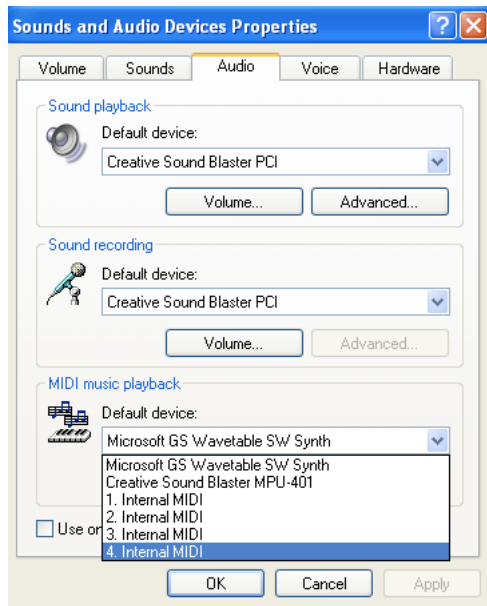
Sounds and Audio Devices Properties

Volume | Sounds | Audio | Voice | Hardware

Sound playback
Default device:
Creative Sound Blaster PCI
Volume...
Advanced...

Sound recording
Default device:
Creative Sound Blaster PCI
Volume...
Advanced...

MIDI music playback
Default device:
Microsoft GS Wavetable SW Synth
Microsoft GS Wavetable SW Synth
Creative Sound Blaster MPU-401
1. Internal MIDI
2. Internal MIDI
3. Internal MIDI
4. Internal MIDI

Use or

OK
Cancel
Apply